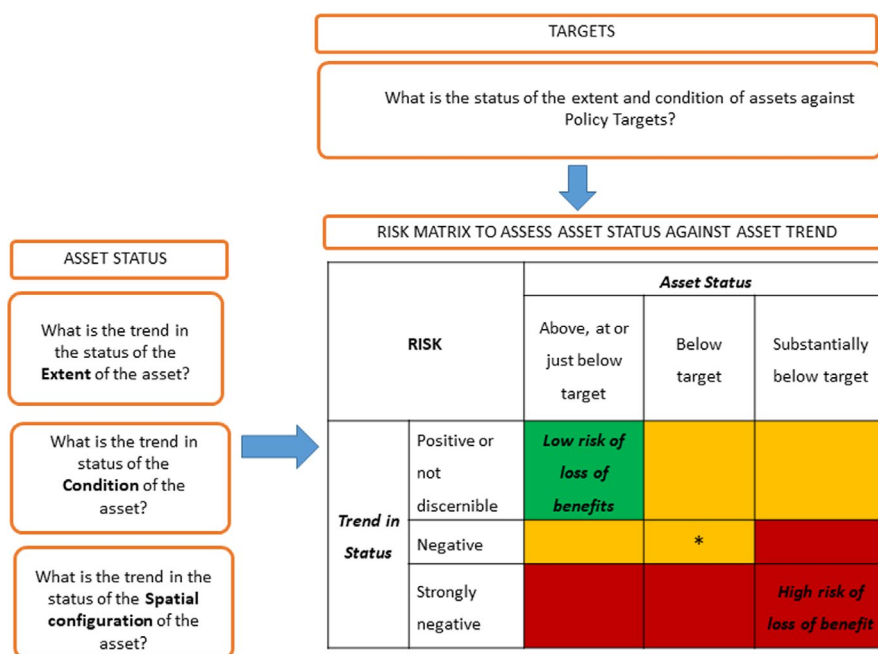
TARGETS

What is the status of the extent and condition of assets against Policy Targets?

ASSET STATUS

What is the trend in the status of the **Extent** of the asset?

What is the trend in status of the **Condition** of the asset?

What is the trend in the status of the **Spatial configuration** of the asset?

RISK MATRIX TO ASSESS ASSET STATUS AGAINST ASSET TREND

| RISK | | *Asset Status* | | |
|---|---|---|---|---|
| | | Above, at or just below target | Below target | Substantially below target |
| *Trend in Status* | Positive or not discernible | *Low risk of loss of benefits* | | |
| | Negative | | * | |
| | Strongly negative | | | *High risk of loss of benefit* |